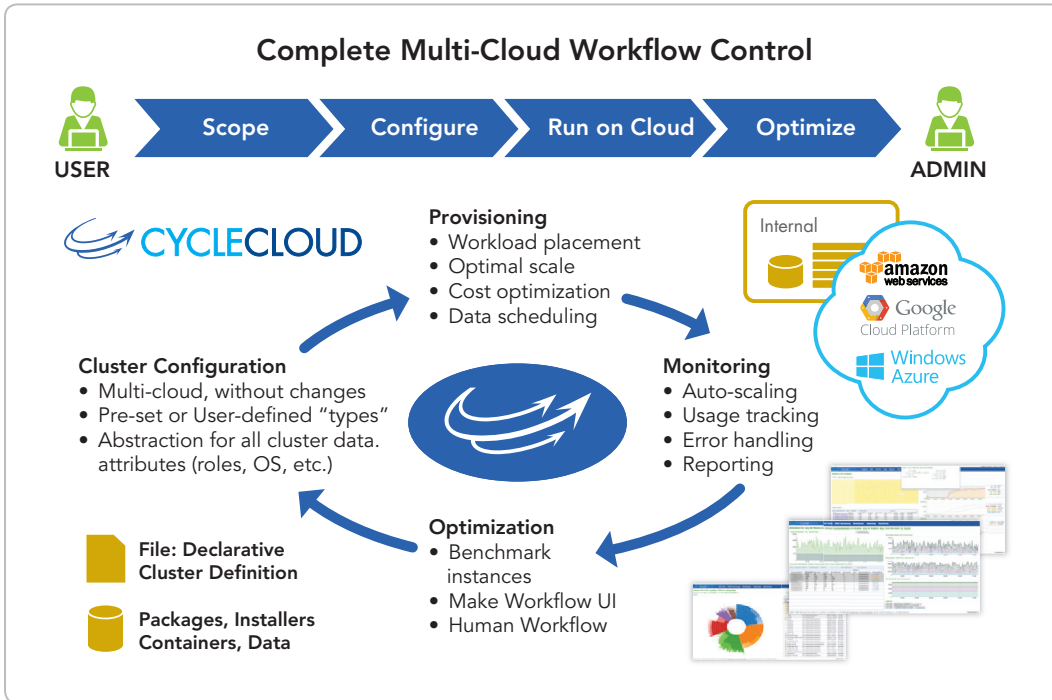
Complete Multi-Cloud Workflow Control

USER

Scope

Configure

Run on Cloud

Optimize

ADMIN

CYCLECLOUD

Provisioning
• Workload placement
• Optimal scale
• Cost optimization
• Data scheduling

Internal

amazon web services

Google Cloud Platform

Windows Azure

Cluster Configuration
• Multi-cloud, without changes
• Pre-set or User-defined "types"
• Abstraction for all cluster data. attributes (roles, OS, etc.)

Monitoring
• Auto-scaling
• Usage tracking
• Error handling
• Reporting

Optimization
• Benchmark instances
• Make Workflow UI
• Human Workflow

File: Declarative Cluster Definition

Packages, Installers Containers, Data